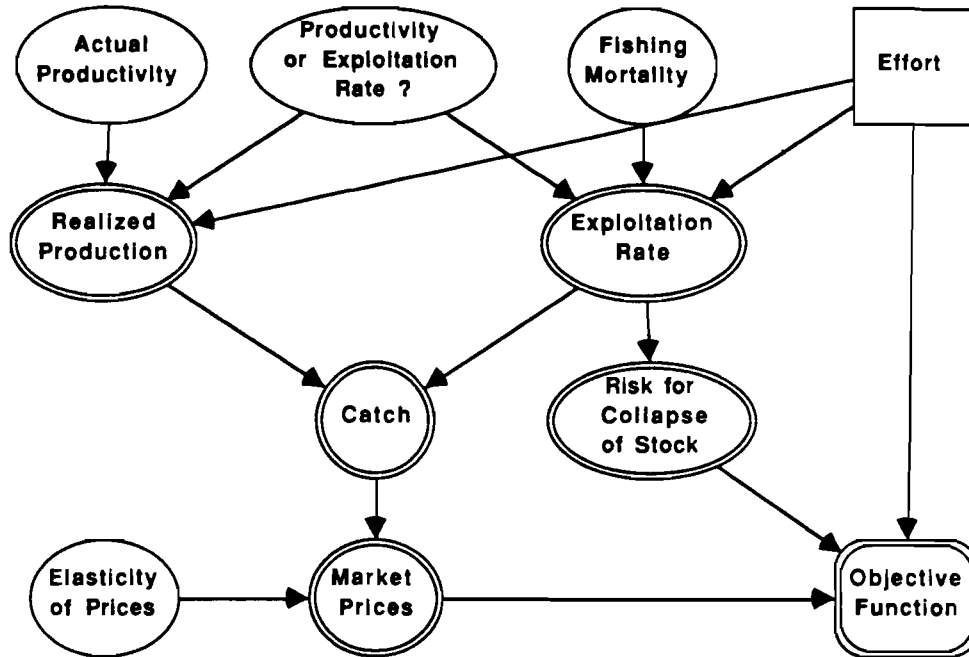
Actual Productivity

Productivity or Exploitation Rate ?

Fishing Mortality

Effort

Realized Production

Exploitation Rate

Catch

Risk for Collapse of Stock

Elasticity of Prices

Market Prices

Objective Function